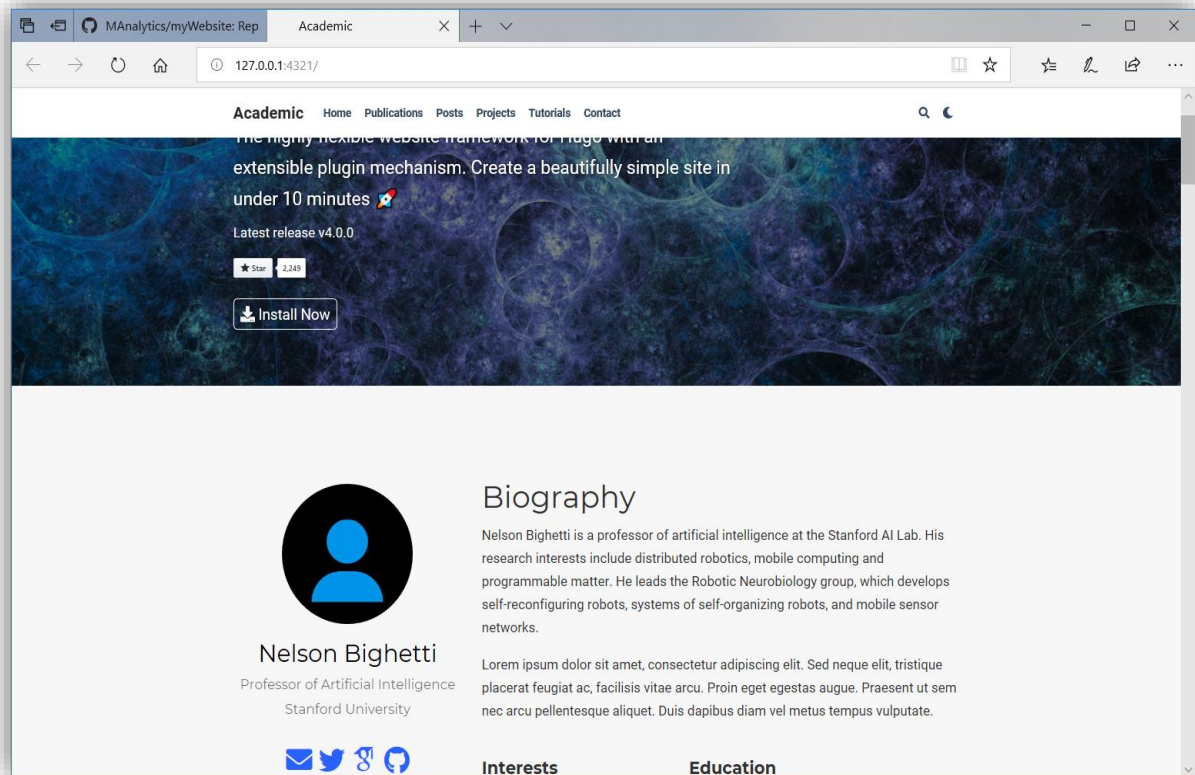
MAnalytics/myWebsite: Rep

Academic

127.0.0.1:4321/

Academic Home Publications Posts Projects Tutorials Contact

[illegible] extensible plugin mechanism. Create a beautifully simple site in under 10 minutes 🚀

Latest release v4.0.0

Star 2,249

Install Now

Biography

Nelson Bighetti is a professor of artificial intelligence at the Stanford AI Lab. His research interests include distributed robotics, mobile computing and programmable matter. He leads the Robotic Neurobiology group, which develops self-reconfiguring robots, systems of self-organizing robots, and mobile sensor networks.

Lorem ipsum dolor sit amet, consectetur adipiscing elit. Sed neque elit, tristique placerat feugiat ac, facilisis vitae arcu. Proin eget egestas augue. Praesent ut sem nec arcu pellentesque aliquet. Duis dapibus diam vel metus tempus vulputate.

Nelson Bighetti

Professor of Artificial Intelligence

Stanford University

Interests

Education